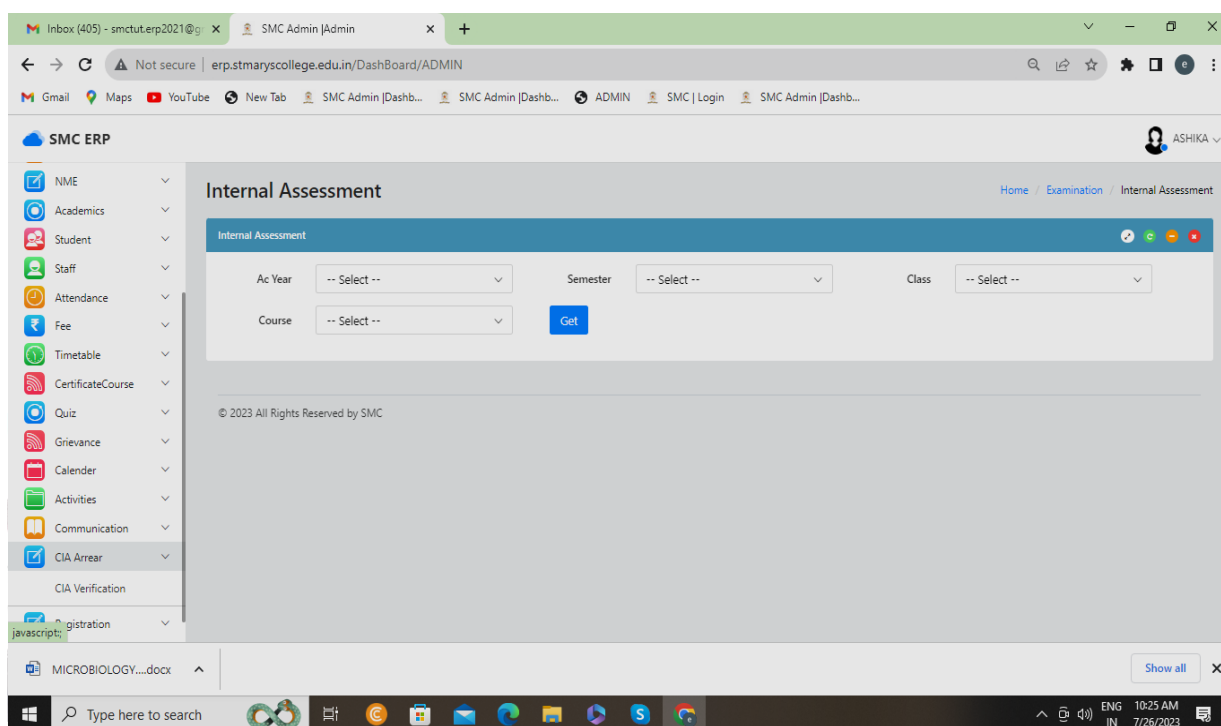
Inbox (405) - smctut.erp2021@g
SMC Admin |Admin
Not secure | erp.stmaryscollege.edu.in/DashBoard/ADMIN
Gmail Maps YouTube New Tab SMC Admin |Dashb... SMC Admin |Dashb... ADMIN SMC | Login SMC Admin |Dashb...

SMC ERP
ASHIKA

NME
Academics
Student
Staff
Attendance
Fee
Timetable
CertificateCourse
Quiz
Grievance
Calender
Activities
Communication
CIA Arrear
CIA Verification
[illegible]gistration
javascript:;

Internal Assessment
Home / Examination / Internal Assessment

Internal Assessment

Ac Year -- Select --
Semester -- Select --
Class -- Select --
Course -- Select --
Get

© 2023 All Rights Reserved by SMC

MICROBIOLOGY....docx
Show all

Type here to search
ENG IN
10:25 AM
7/26/2023